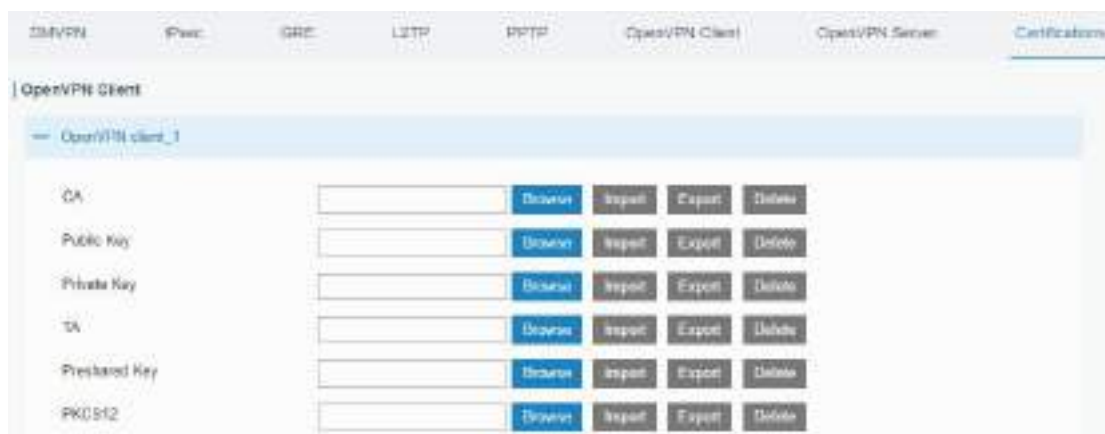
DMVPN IPsec GRE L2TP PPTP OpenVPN Client OpenVPN Server Certifications

OpenVPN Client

— OpenVPN client_1

| | | | | | |
|---|---|---|---|---|---|
| CA | | Browse | Import | Export | Delete |
| Public Key | | Browse | Import | Export | Delete |
| Private Key | | Browse | Import | Export | Delete |
| TA | | Browse | Import | Export | Delete |
| Preshared Key | | Browse | Import | Export | Delete |
| PKCS12 | | Browse | Import | Export | Delete |